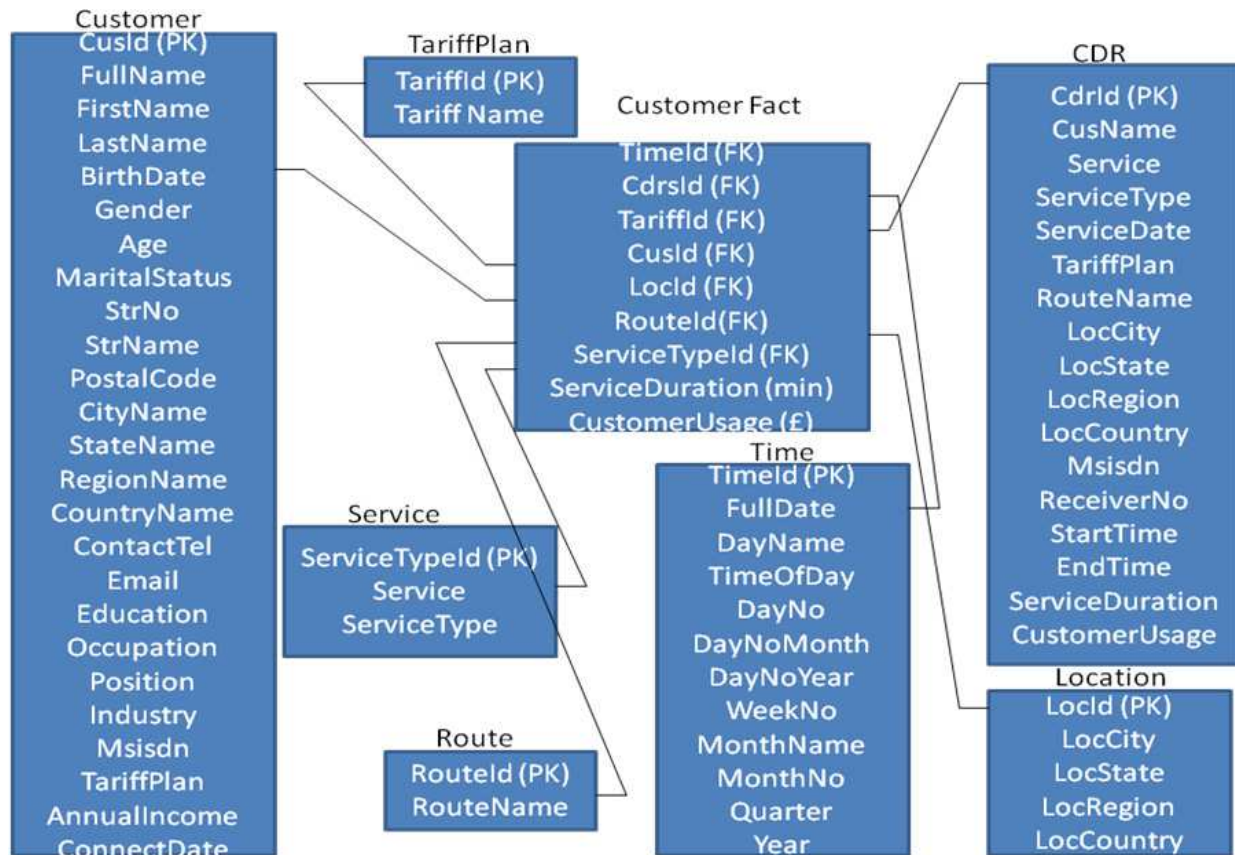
Customer
CusId (PK)
FullName
FirstName
LastName
BirthDate
Gender
Age
MaritalStatus
StrNo
StrName
PostalCode
CityName
StateName
RegionName
CountryName
ContactTel
Email
Education
Occupation
Position
Industry
Msisdn
TariffPlan
AnnualIncome
ConnectDate

TariffPlan
TariffId (PK)
Tariff Name

Customer Fact
TimeId (FK)
CdrsId (FK)
TariffId (FK)
CusId (FK)
LocId (FK)
RouteId(FK)
ServiceTypeId (FK)
ServiceDuration (min)
CustomerUsage (£)

CDR
CdrId (PK)
CusName
Service
ServiceType
ServiceDate
TariffPlan
RouteName
LocCity
LocState
LocRegion
LocCountry
Msisdn
ReceiverNo
StartTime
EndTime
ServiceDuration
CustomerUsage

Service
ServiceTypeId (PK)
Service
ServiceType

Time
TimeId (PK)
FullDate
DayName
TimeOfDay
DayNo
DayNoMonth
DayNoYear
WeekNo
MonthName
MonthNo
Quarter
Year

Route
RouteId (PK)
RouteName

Location
LocId (PK)
LocCity
LocState
LocRegion
LocCountry